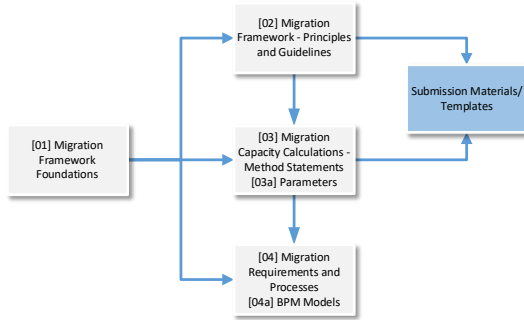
[01] Migration Framework Foundations

[02] Migration Framework - Principles and Guidelines

[03] Migration Capacity Calculations - Method Statements
[03a] Parameters

[04] Migration Requirements and Processes
[04a] BPM Models

Submission Materials/ Templates